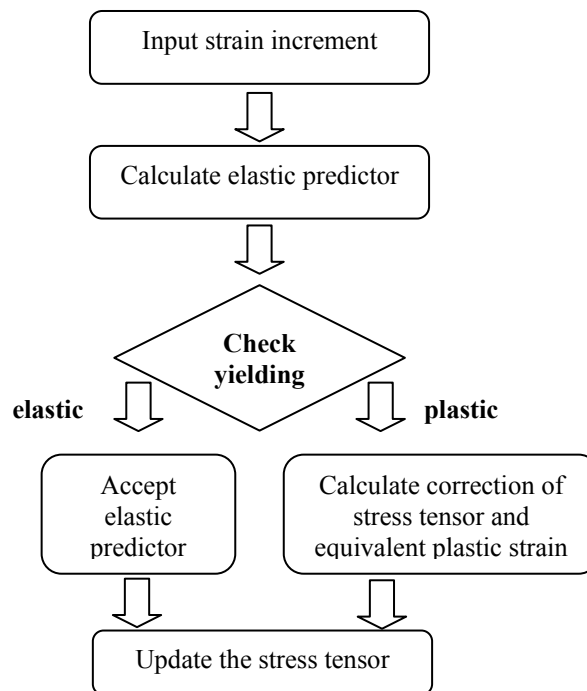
Input strain increment

Calculate elastic predictor

Check yielding

elastic

plastic

Accept elastic predictor

Calculate correction of stress tensor and equivalent plastic strain

Update the stress tensor